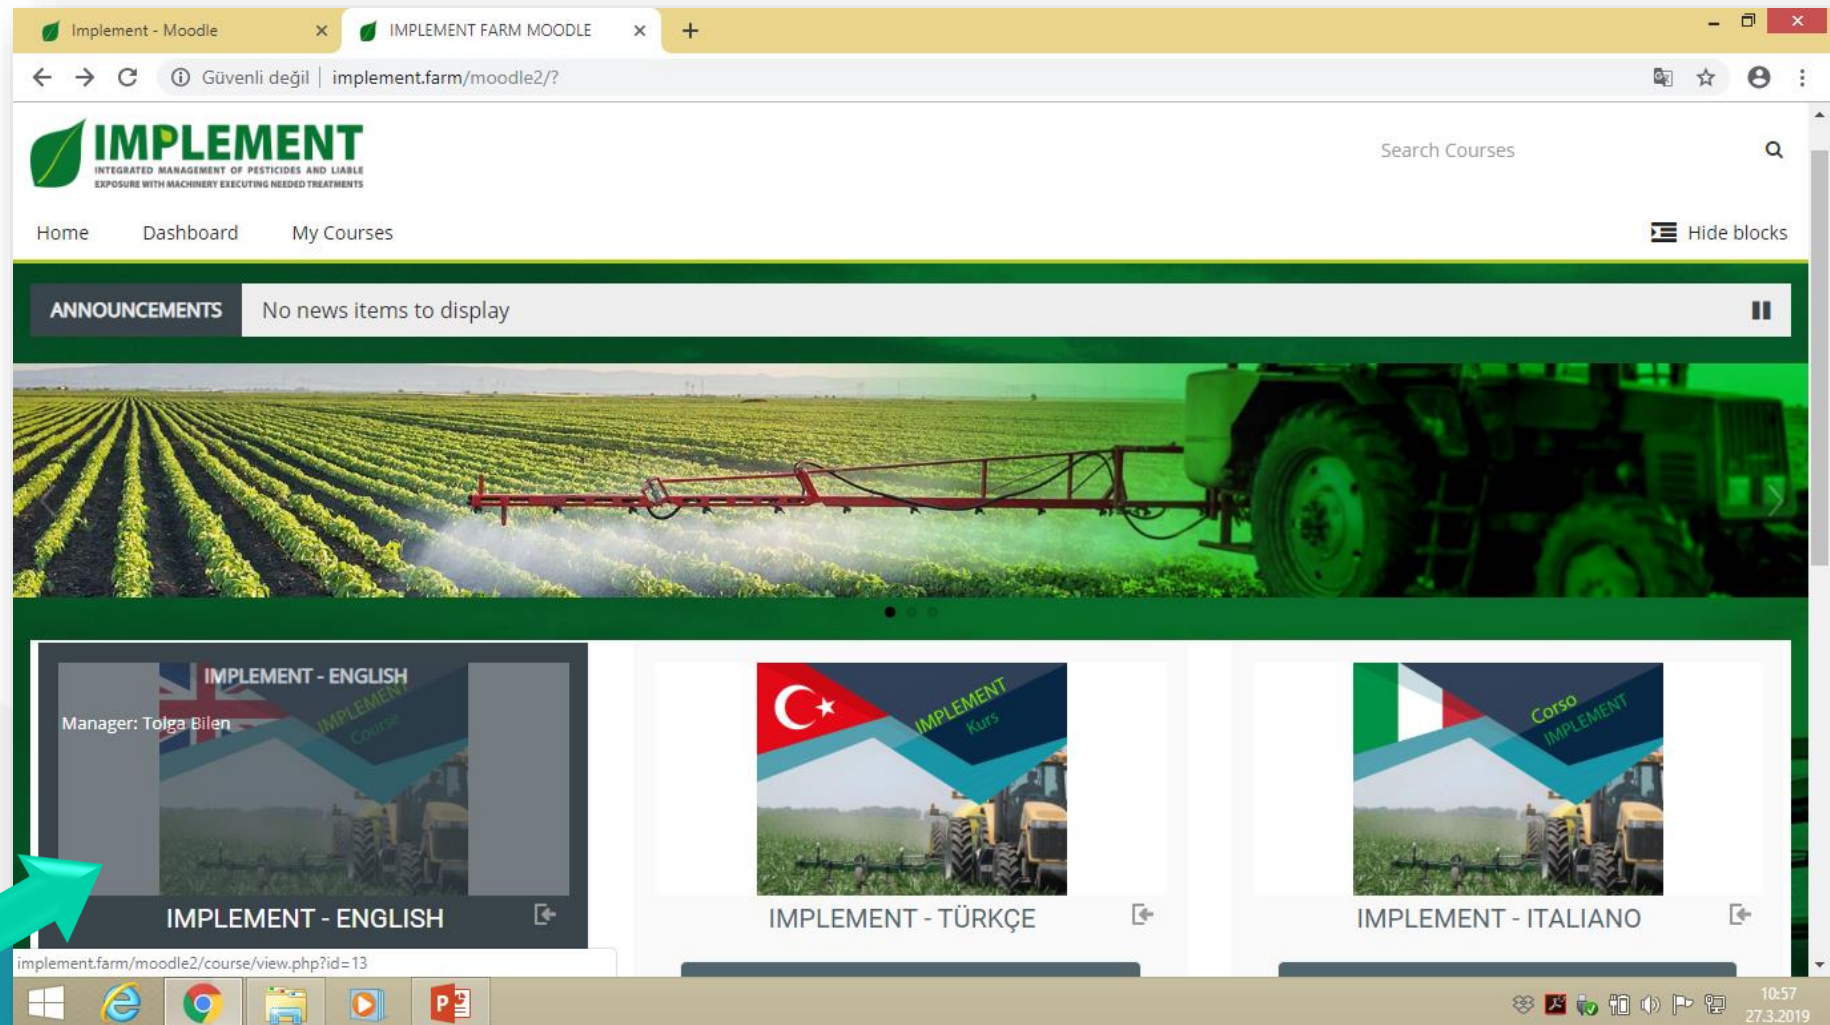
Implement - Moodle
IMPLEMENT FARM MOODLE
Güvenli değil | implement.farm/moodle2/?

IMPLEMENT
INTEGRATED MANAGEMENT OF PESTICIDES AND LIABLE EXPOSURE WITH MACHINERY EXECUTING NEEDED TREATMENTS

Search Courses

Home Dashboard My Courses Hide blocks

ANNOUNCEMENTS No news items to display

IMPLEMENT - ENGLISH
Manager: Tolga Bilen
IMPLEMENT Course
IMPLEMENT - ENGLISH

IMPLEMENT Kurs
IMPLEMENT - TÜRKÇE

Corso IMPLEMENT
IMPLEMENT - ITALIANO

implement.farm/moodle2/course/view.php?id=13

10:57
27.3.2019